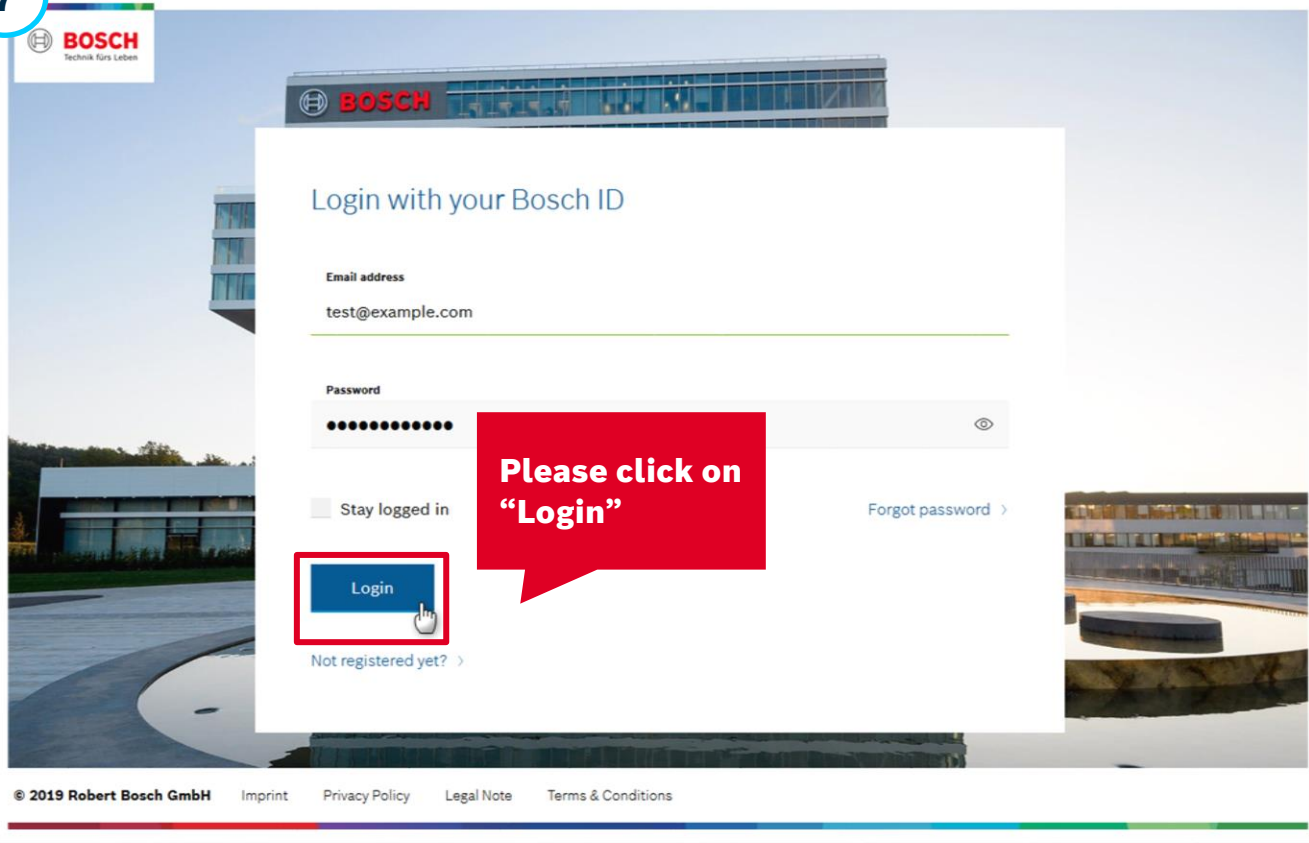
BOSCH
Technik fürs Leben

BOSCH

Login with your Bosch ID

Email address
test@example.com

Password
●●●●●●●●●●●●●

Please click on "Login"

Stay logged in

Forgot password ›

Login

Not registered yet? ›

© 2019 Robert Bosch GmbH Imprint Privacy Policy Legal Note Terms & Conditions